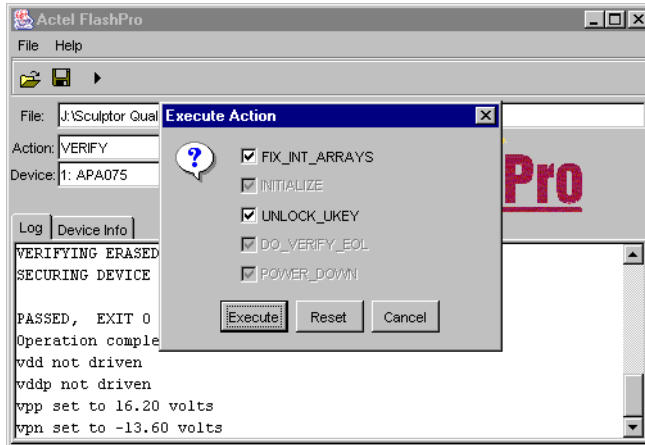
Actel FlashPro

File Help

File: J:\Sculptor Qual

Action: VERIFY

Device: 1: APA075

Pro

Log | Device Info

VERIFYING ERASED
SECURING DEVICE

PASSED, EXIT 0
Operation comple
vdd not driven
vddp not driven
vpp set to 16.20 volts
vpn set to -13.60 volts

Execute Action

FIX_INT_ARRAYS
INITIALIZE
UNLOCK_UKEY
DO_VERIFY_EOL
POWER_DOWN

Execute Reset Cancel